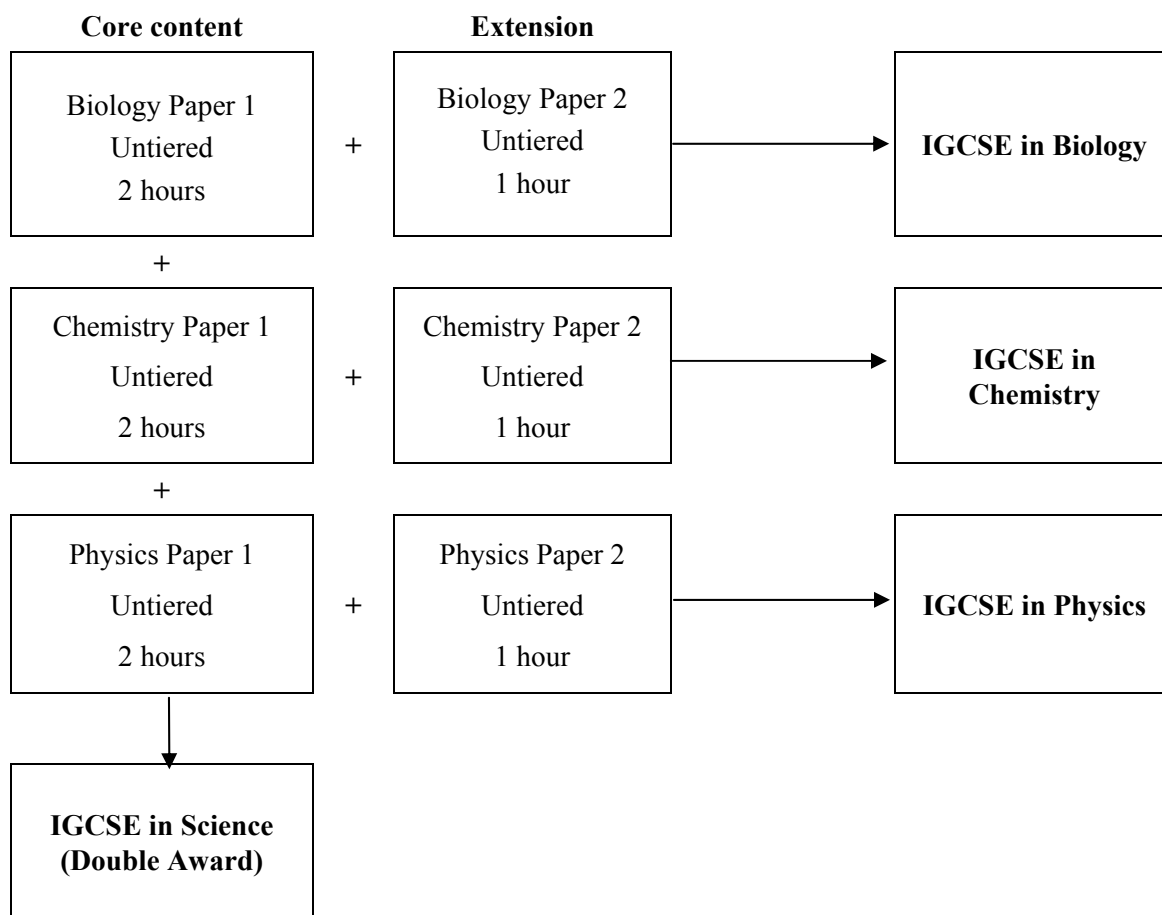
Core content

Extension

Biology Paper 1
Untiered
2 hours

+

Biology Paper 2
Untiered
1 hour

IGCSE in Biology

+

Chemistry Paper 1
Untiered
2 hours

+

Chemistry Paper 2
Untiered
1 hour

IGCSE in Chemistry

+

Physics Paper 1
Untiered
2 hours

+

Physics Paper 2
Untiered
1 hour

IGCSE in Physics

IGCSE in Science (Double Award)